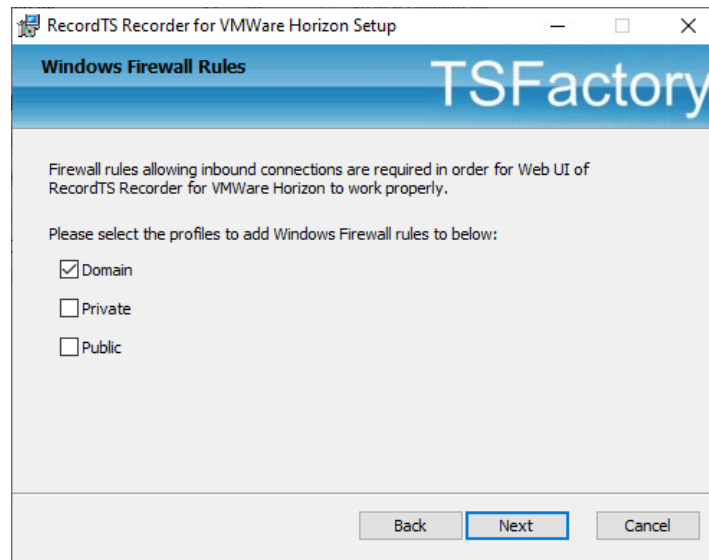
RecordTS Recorder for VMWare Horizon Setup

Windows Firewall Rules

TSFactory

Firewall rules allowing inbound connections are required in order for Web UI of RecordTS Recorder for VMWare Horizon to work properly.

Please select the profiles to add Windows Firewall rules to below:

Domain

Private

Public

Back

Next

Cancel